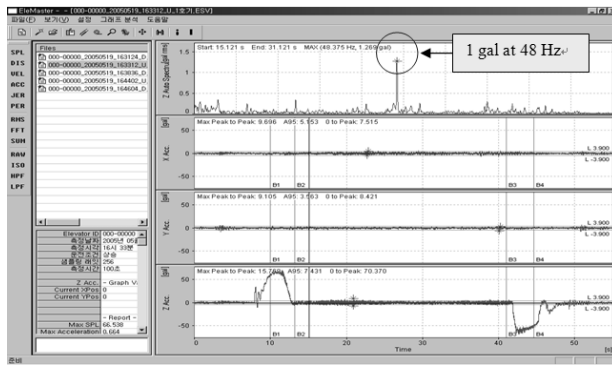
EleMaster - - [000-00000_20050519_163312_U_1호기.ESV]
파일(F) 보기(V) 설정 그래프 분석 도움말

SPL
DIS
VEL
ACC
JER
PER
RMS
FFT
SUM
RAV
ISO
HPF
LPF

Files
000-00000_20050519_163124_D
000-00000_20050519_163312_U
000-00000_20050519_163836_D
000-00000_20050519_164402_U
000-00000_20050519_164604_D

Elevator ID 000-00000
측정날짜 2005년 05
측정시각 16시 33분
운행조건 상승
샘플링 레이트 256
측정시간 100초

Z Acc - Graph V
Current XPos 0
Current YPos 0

- Report -
Max SPL 66.538
Max Acceleration 0.664

Start: 15.121 s End: 31.121 s MAX (48.375 Hz, 1.269 gal)
1 gal at 48 Hz
Z Acc Spectrum [gal rms]

Max Peak to Peak: 9.696 A95: 5.553 0 to Peak: 7.515
X Acc. [gal]
L 3.900
L -3.900
B1 B2 B3 B4

Max Peak to Peak: 9.105 A95: 5.563 0 to Peak: 8.421
Y Acc. [gal]
L 3.900
L -3.900
B1 B2 B3 B4

Max Peak to Peak: 15.788 A95: 7.431 0 to Peak: 70.370
Z Acc. [gal]
L 3.900
L -3.900
B1 B2 B3 B4

0 10 20 30 40 50
Time [s]

준비